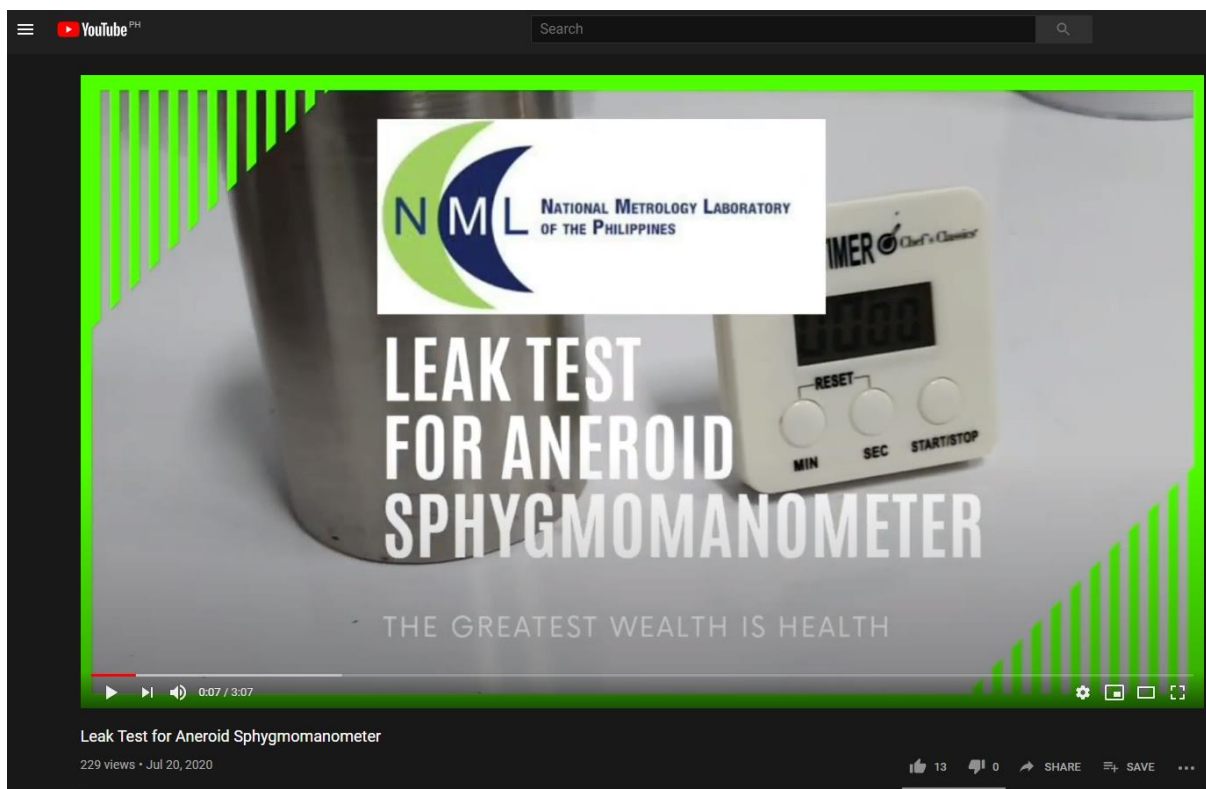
YouTube PH

Search

N M L NATIONAL METROLOGY LABORATORY OF THE PHILIPPINES

IMER Chef's Classics

RESET

MIN SEC START/STOP

LEAK TEST FOR ANEROID SPHYGMOMANOMETER

THE GREATEST WEALTH IS HEALTH

0:07 / 3:07

Leak Test for Aneroid Sphygmomanometer

229 views • Jul 20, 2020

13 0 SHARE SAVE